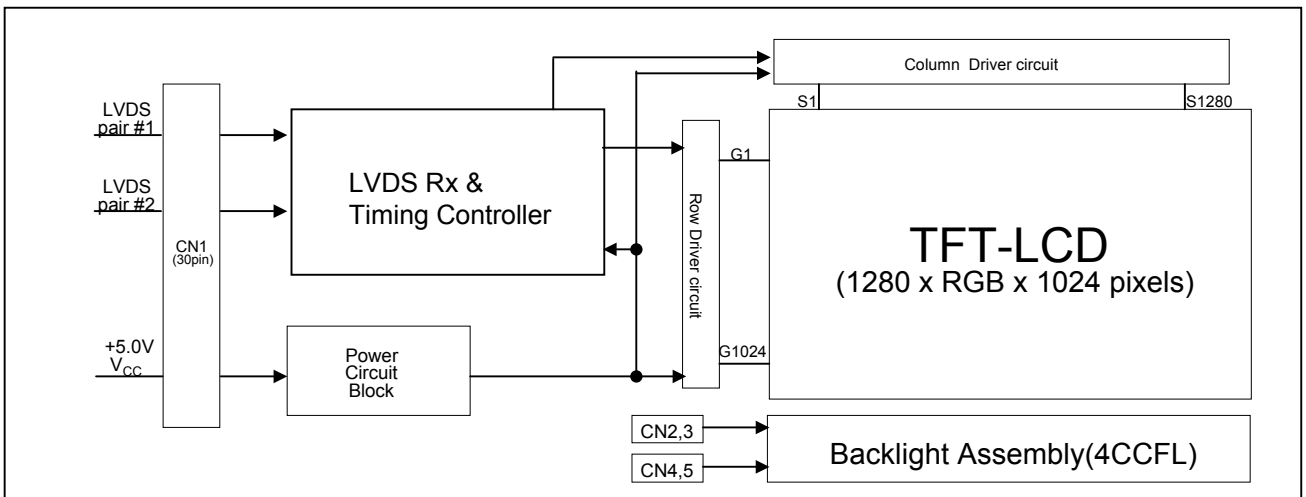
Column Driver circuit

S1

S1280

LVDS pair #1

LVDS pair #2

CN1 (30pin)

LVDS Rx & Timing Controller

Row Driver circuit

G1

G1024

TFT-LCD
(1280 x RGB x 1024 pixels)

+5.0V $V_{CC}$

Power Circuit Block

CN2,3

CN4,5

Backlight Assembly(4CCFL)